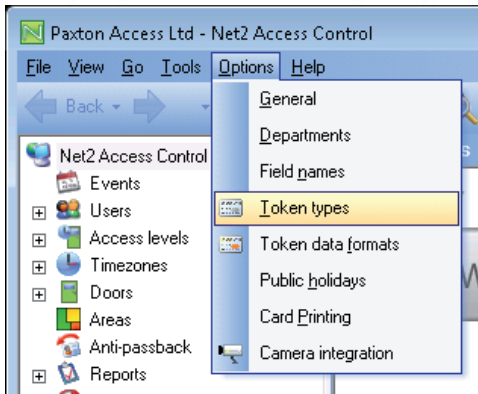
Paxton Access Ltd - Net2 Access Control

File View Go Tools Options Help

Back

Net2 Access Control
Events
Users
Access levels
Timezones
Doors
Areas
Anti-passback
Reports

General
Departments
Field names
Token types
Token data formats
Public holidays
Card Printing
Camera integration